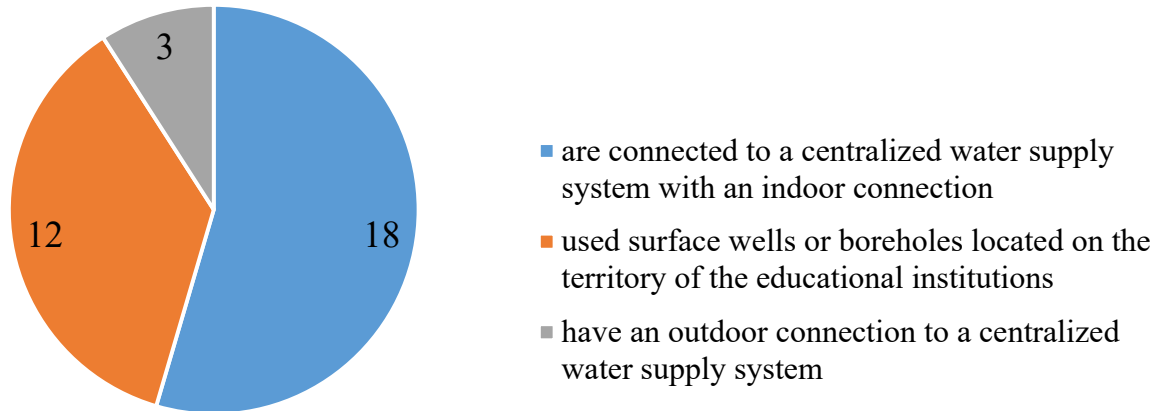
3

12

18

are connected to a centralized water supply system with an indoor connection

used surface wells or boreholes located on the territory of the educational institutions

have an outdoor connection to a centralized water supply system